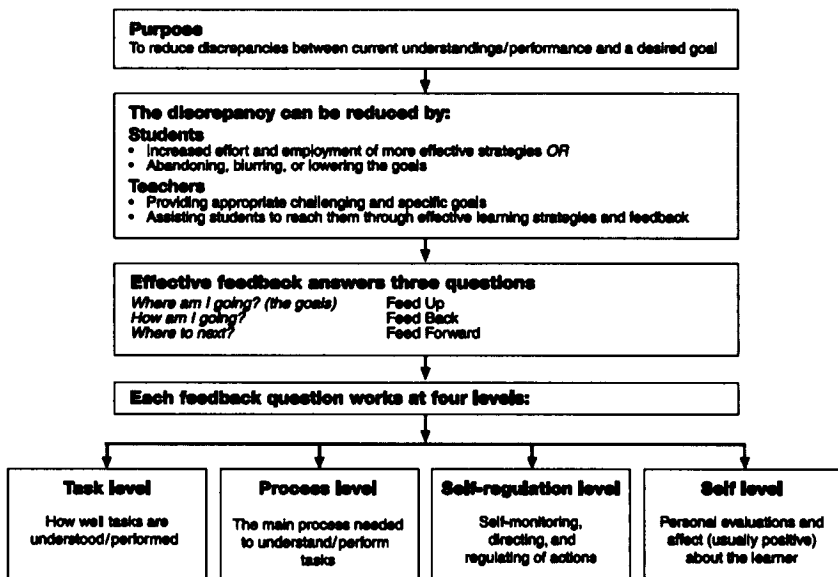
**Purpose**
To reduce discrepancies between current understandings/performance and a desired goal

**The discrepancy can be reduced by:**
**Students**
- Increased effort and employment of more effective strategies *OR*
- Abandoning, blurring, or lowering the goals

**Teachers**
- Providing appropriate challenging and specific goals
- Assisting students to reach them through effective learning strategies and feedback

**Effective feedback answers three questions**

| | |
|---|---|
| *Where am I going? (the goals)* | Feed Up |
| *How am I going?* | Feed Back |
| *Where to next?* | Feed Forward |

**Each feedback question works at four levels:**

**Task level**
How well tasks are understood/performed

**Process level**
The main process needed to understand/perform tasks

**Self-regulation level**
Self-monitoring, directing, and regulating of actions

**Self level**
Personal evaluations and affect (usually positive) about the learner